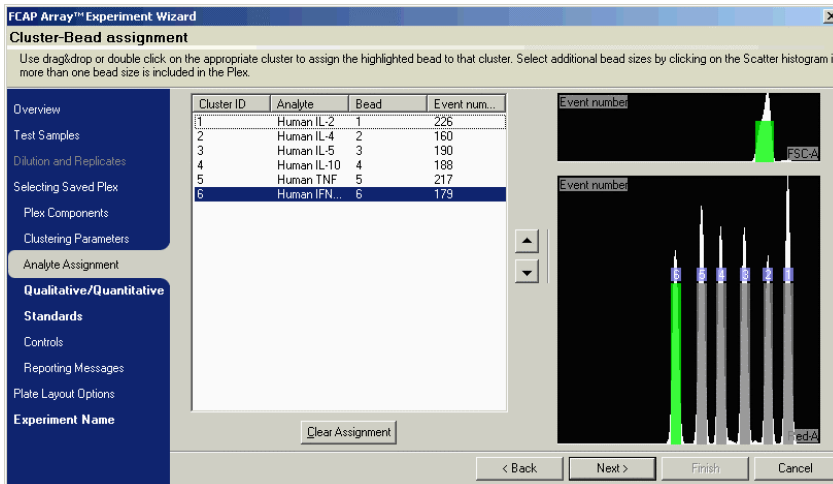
FCAP Array™ Experiment Wizard

Cluster-Bead assignment

Use drag&drop or double click on the appropriate cluster to assign the highlighted bead to that cluster. Select additional bead sizes by clicking on the Scatter histogram i more than one bead size is included in the Plex.

Overview
Test Samples
Dilution and Replicates
Selecting Saved Plex
Plex Components
Clustering Parameters
Analyte Assignment
Qualitative/Quantitative
Standards
Controls
Reporting Messages
Plate Layout Options
Experiment Name

| Cluster ID | Analyte | Bead | Event num... |
|---|---|---|---|
| 1 | Human IL-2 | 1 | 226 |
| 2 | Human IL-4 | 2 | 160 |
| 3 | Human IL-5 | 3 | 190 |
| 4 | Human IL-10 | 4 | 188 |
| 5 | Human TNF | 5 | 217 |
| 6 | Human IFN... | 6 | 179 |

Clear Assignment

Event number
FSC-A

Event number
6 5 4 3 2 1
Red-A

< Back
Next >
Finish
Cancel